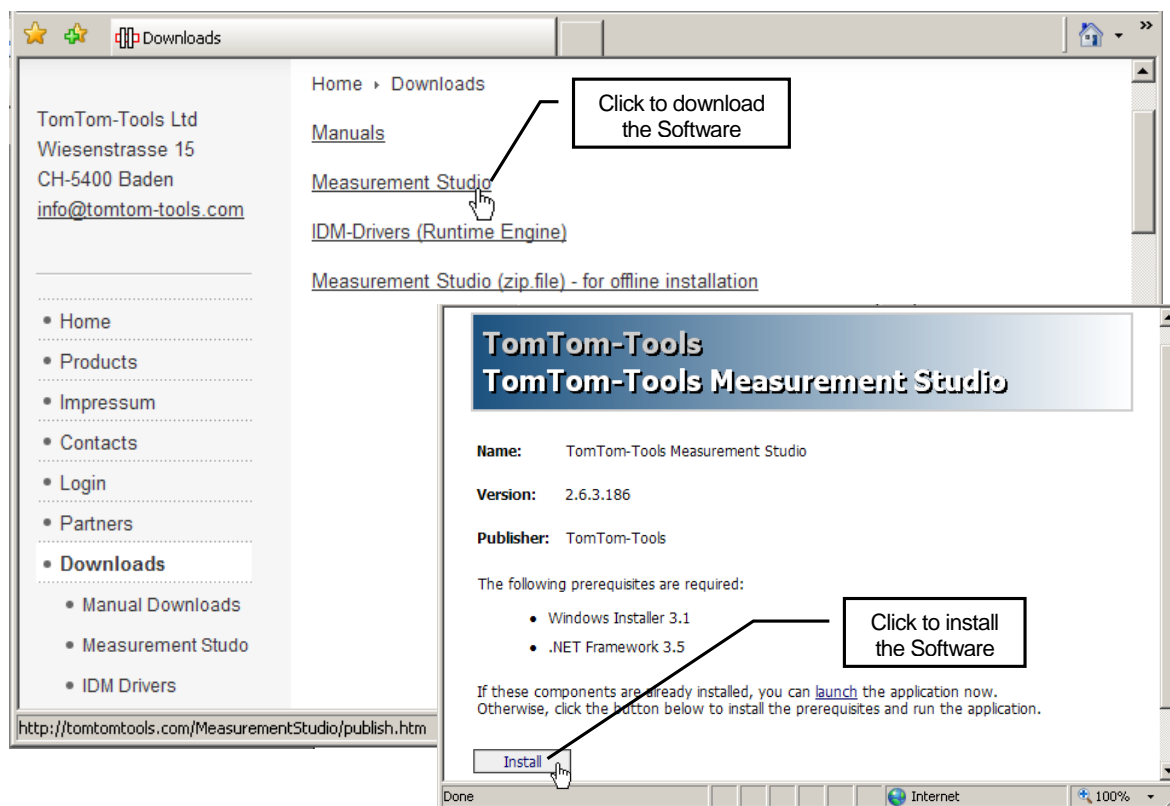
Downloads

Home ▸ Downloads

Click to download the Software

TomTom-Tools Ltd
Wiesenstrasse 15
CH-5400 Baden
info@tomtom-tools.com

Manuals

Measurement Studio

IDM-Drivers (Runtime Engine)

Measurement Studio (zip.file) - for offline installation

• Home
• Products
• Impressum
• Contacts
• Login
• Partners
• Downloads
• Manual Downloads
• Measurement Studo
• IDM Drivers

http://tomtomtools.com/MeasurementStudio/publish.htm

TomTom-Tools
TomTom-Tools Measurement Studio

Name: TomTom-Tools Measurement Studio

Version: 2.6.3.186

Publisher: TomTom-Tools

The following prerequisites are required:

• Windows Installer 3.1
• .NET Framework 3.5

Click to install the Software

If these components are already installed, you can launch the application now. Otherwise, click the button below to install the prerequisites and run the application.

Install

Done

Internet

100%